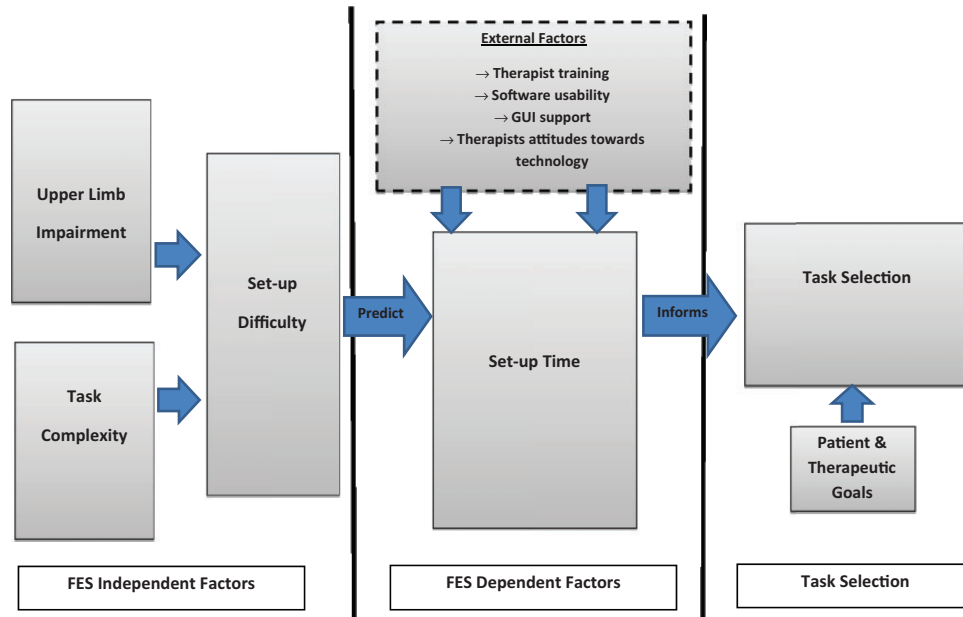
External Factors

$\rightarrow$ Therapist training
$\rightarrow$ Software usability
$\rightarrow$ GUI support
$\rightarrow$ Therapists attitudes towards technology

Upper Limb Impairment

Task Complexity

Set-up Difficulty

Predict

Set-up Time

Informs

Task Selection

Patient & Therapeutic Goals

FES Independent Factors

FES Dependent Factors

Task Selection